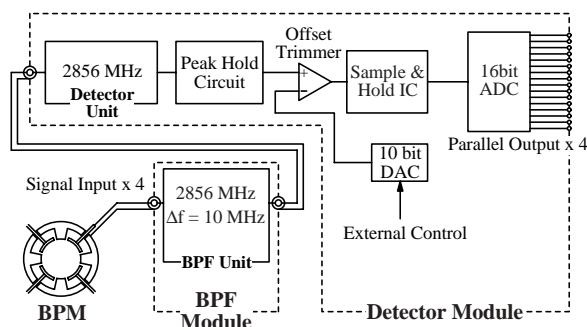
2856 MHz
Detector Unit

Peak Hold Circuit

Offset Trimmer

+
−

Sample & Hold IC

16bit ADC

Parallel Output x 4

10 bit DAC

External Control

Signal Input x 4

2856 MHz
$\Delta f = 10$ MHz

BPF Unit

BPM

BPF Module

Detector Module